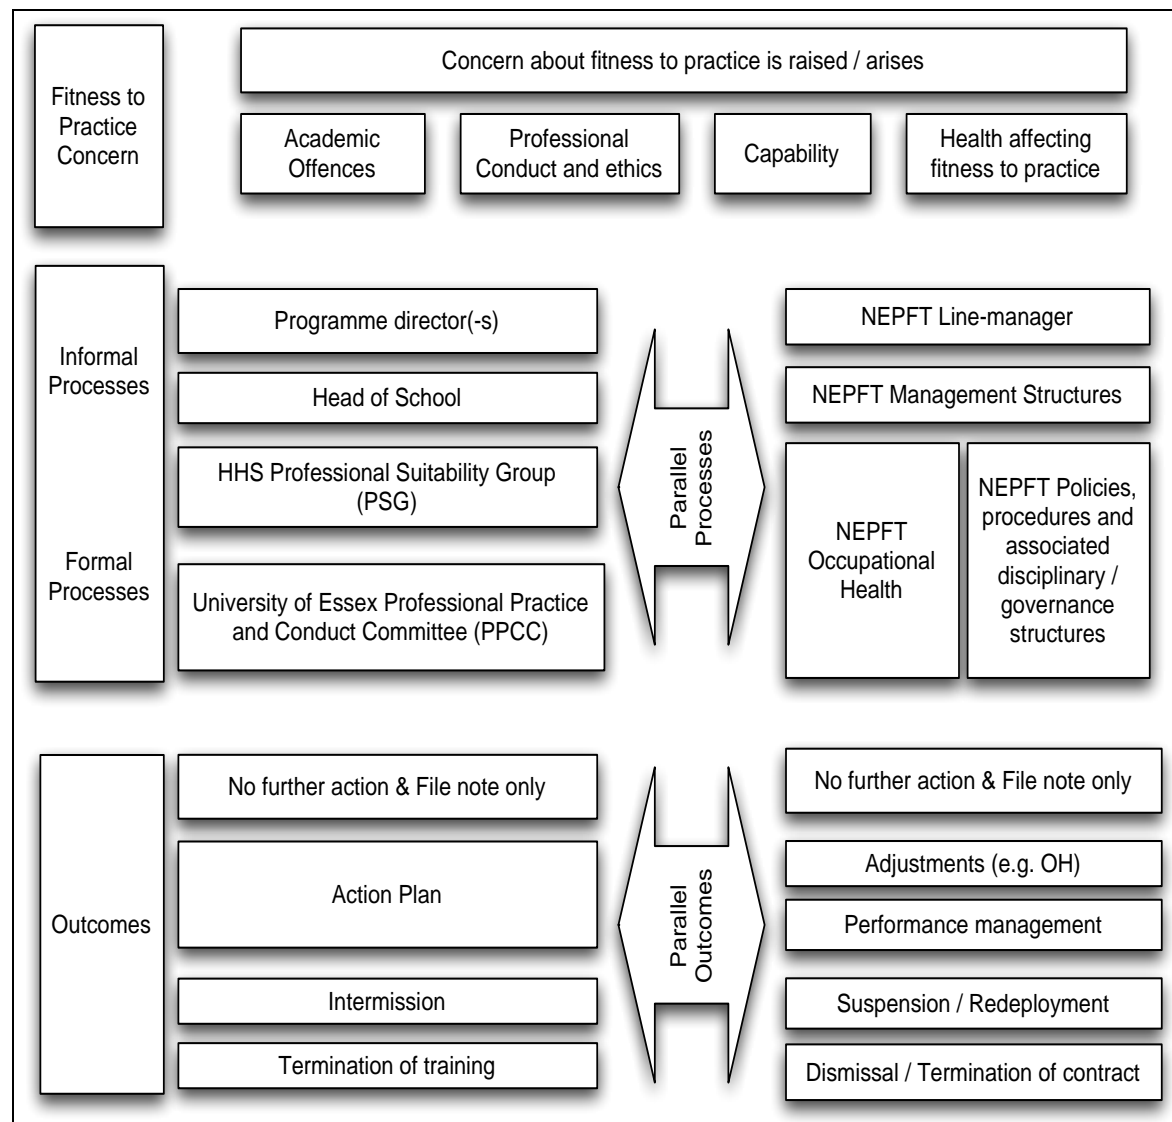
Fitness to Practice Concern

Concern about fitness to practice is raised / arises

Academic Offences

Professional Conduct and ethics

Capability

Health affecting fitness to practice

Informal Processes

Formal Processes

Programme director(-s)

Head of School

HHS Professional Suitability Group (PSG)

University of Essex Professional Practice and Conduct Committee (PPCC)

Parallel Processes

NEPFT Line-manager

NEPFT Management Structures

NEPFT Occupational Health

NEPFT Policies, procedures and associated disciplinary / governance structures

Outcomes

No further action & File note only

Action Plan

Intermission

Termination of training

Parallel Outcomes

No further action & File note only

Adjustments (e.g. OH)

Performance management

Suspension / Redeployment

Dismissal / Termination of contract